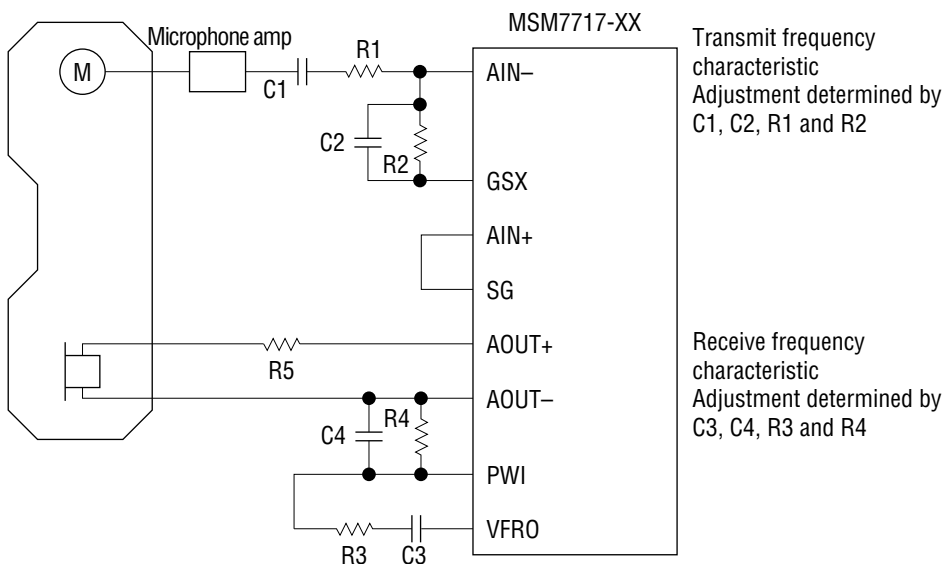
M

Microphone amp

C1

R1

C2

R2

MSM7717-XX

AIN–

GSX

AIN+

SG

AOUT+

AOUT–

PWI

VFRO

R5

C4

R4

R3

C3

Transmit frequency characteristic Adjustment determined by C1, C2, R1 and R2

Receive frequency characteristic Adjustment determined by C3, C4, R3 and R4